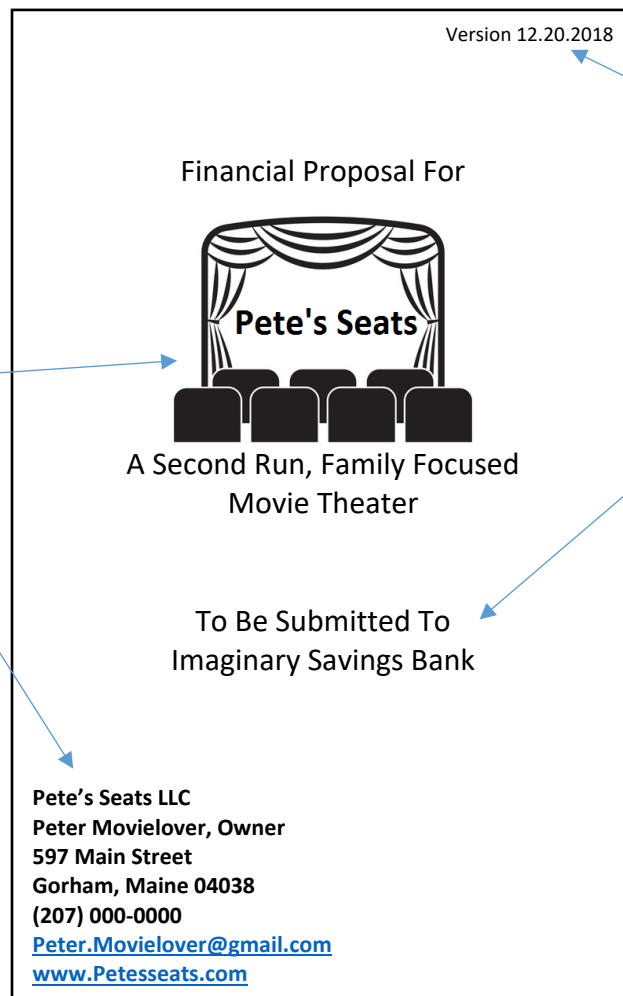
Version 12.20.2018

Financial Proposal For

Pete's Seats

A Second Run, Family Focused Movie Theater

To Be Submitted To
Imaginary Savings Bank

Pete's Seats LLC
Peter Movielover, Owner
597 Main Street
Gorham, Maine 04038
(207) 000-0000
Peter.Movielover@gmail.com
www.Petesseats.com